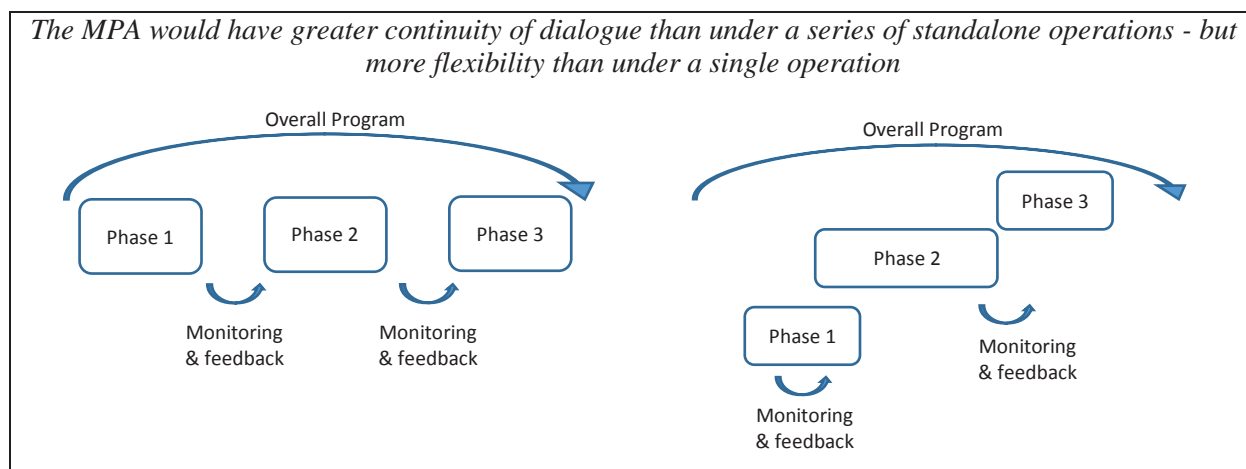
The MPA would have greater continuity of dialogue than under a series of standalone operations - but more flexibility than under a single operation

Overall Program

Phase 1

Phase 2

Phase 3

Monitoring & feedback

Monitoring & feedback

Overall Program

Phase 3

Phase 2

Phase 1

Monitoring & feedback

Monitoring & feedback